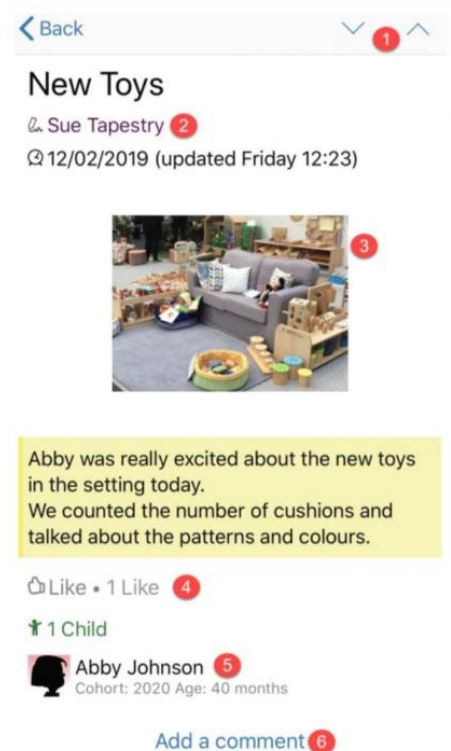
Back 1

New Toys

Sue Tapestry 2

12/02/2019 (updated Friday 12:23)

3

Abby was really excited about the new toys in the setting today.
We counted the number of cushions and talked about the patterns and colours.

Like • 1 Like 4

1 Child

Abby Johnson 5
Cohort: 2020 Age: 40 months

Add a comment 6